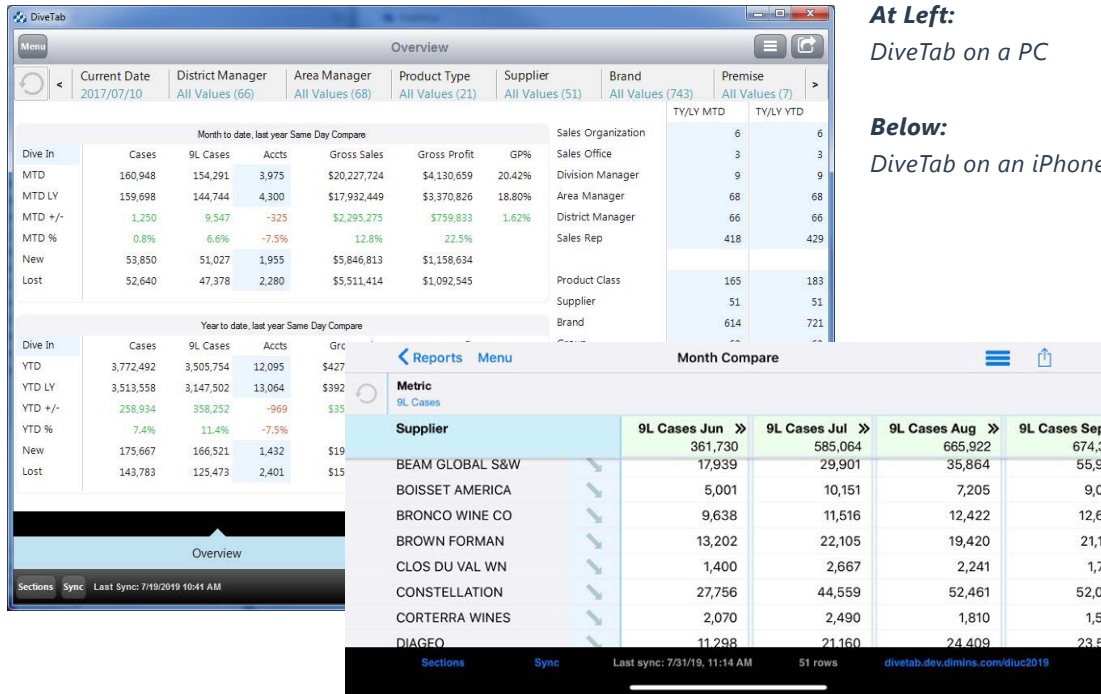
DiveTab

Menu

Overview

| Current Date | District Manager | Area Manager | Product Type | Supplier | Brand | Premise |
|---|---|---|---|---|---|---|
| 2017/07/10 | All Values (66) | All Values (68) | All Values (21) | All Values (51) | All Values (743) | All Values (7) |

Month to date, last year Same Day Compare

| Dive In | Cases | 9L Cases | Accts | Gross Sales | Gross Profit | GP% |
|---|---|---|---|---|---|---|
| MTD | 160,948 | 154,291 | 3,975 | \$20,227,724 | \$4,130,659 | 20.42% |
| MTD LY | 159,698 | 144,744 | 4,300 | \$17,932,449 | \$3,370,826 | 18.80% |
| MTD +/- | 1,250 | 9,547 | -325 | \$2,295,275 | \$759,833 | 1.62% |
| MTD % | 0.8% | 6.6% | -7.5% | 12.8% | 22.5% | |
| New | 53,850 | 51,027 | 1,955 | \$5,846,813 | \$1,158,634 | |
| Lost | 52,640 | 47,378 | 2,280 | \$5,511,414 | \$1,092,545 | |

Year to date, last year Same Day Compare

| Dive In | Cases | 9L Cases | Accts | Gro |
|---|---|---|---|---|
| YTD | 3,772,492 | 3,505,754 | 12,095 | \$427 |
| YTD LY | 3,513,558 | 3,147,502 | 13,064 | \$392 |
| YTD +/- | 258,934 | 358,252 | -969 | \$35 |
| YTD % | 7.4% | 11.4% | -7.5% | |
| New | 175,667 | 166,521 | 1,432 | \$19 |
| Lost | 143,783 | 125,473 | 2,401 | \$15 |

| | TY/LY MTD | TY/LY YTD |
|---|---|---|
| Sales Organization | 6 | 6 |
| Sales Office | 3 | 3 |
| Division Manager | 9 | 9 |
| Area Manager | 68 | 68 |
| District Manager | 66 | 66 |
| Sales Rep | 418 | 429 |
| Product Class | 165 | 183 |
| Supplier | 51 | 51 |
| Brand | 614 | 721 |

Overview

Sections Sync Last Sync: 7/19/2019 10:41 AM

At Left:
DiveTab on a PC

Below:
DiveTab on an iPhone

Reports Menu

Month Compare

Metric
9L Cases

| Supplier | 9L Cases Jun » 361,730 | 9L Cases Jul » 585,064 | 9L Cases Aug » 665,922 | 9L Cases Sep 674,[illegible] |
|---|---|---|---|---|
| BEAM GLOBAL S&W | 17,939 | 29,901 | 35,864 | 55,9 |
| BOISSET AMERICA | 5,001 | 10,151 | 7,205 | 9,0 |
| BRONCO WINE CO | 9,638 | 11,516 | 12,422 | 12,6 |
| BROWN FORMAN | 13,202 | 22,105 | 19,420 | 21,1 |
| CLOS DU VAL WN | 1,400 | 2,667 | 2,241 | 1,7 |
| CONSTELLATION | 27,756 | 44,559 | 52,461 | 52,0 |
| CORTERRA WINES | 2,070 | 2,490 | 1,810 | 1,5 |
| DIAGEO | 11,298 | 21,160 | 24,409 | 23,5 |

Sections Sync Last sync: 7/31/19, 11:14 AM 51 rows divetab.dev.dimins.com/diuc2019